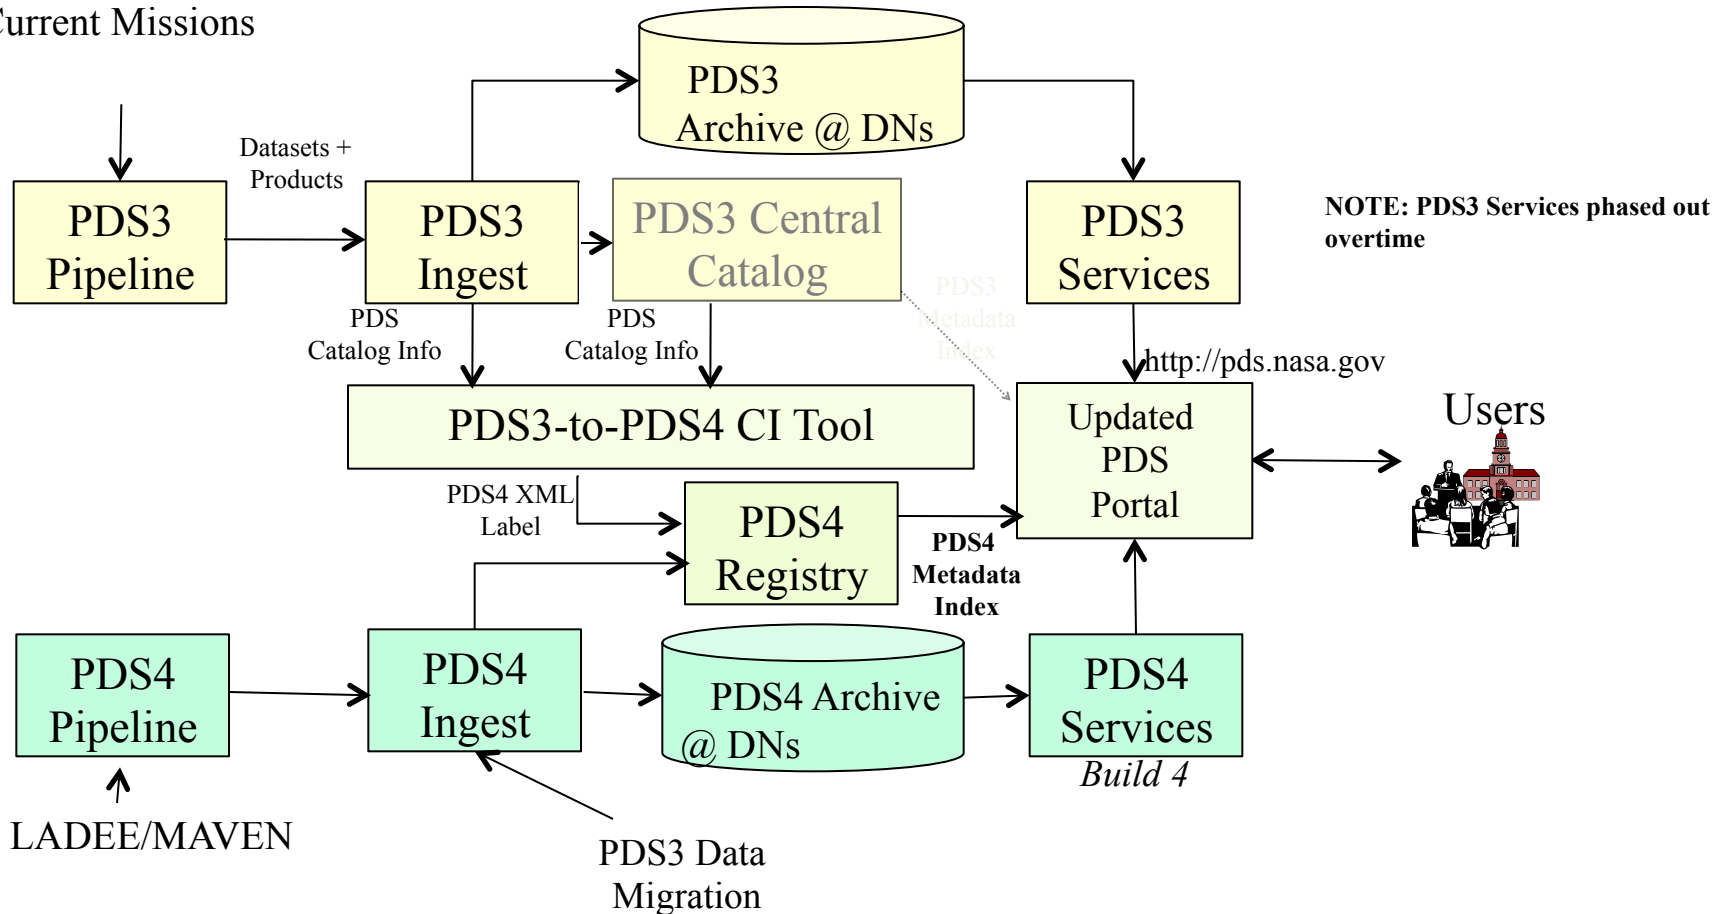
Current Missions

PDS3 Archive @ DNs

Datasets + Products

PDS3 Pipeline

PDS3 Ingest

PDS3 Central Catalog

PDS3 Services

NOTE: PDS3 Services phased out overtime

PDS Catalog Info

PDS Catalog Info

PDS3 Metadata Index

http://pds.nasa.gov

PDS3-to-PDS4 CI Tool

Updated PDS Portal

Users

PDS4 XML Label

PDS4 Registry

PDS4 Metadata Index

PDS4 Pipeline

PDS4 Ingest

PDS4 Archive @ DNs

PDS4 Services

Build 4

LADEE/MAVEN

PDS3 Data Migration